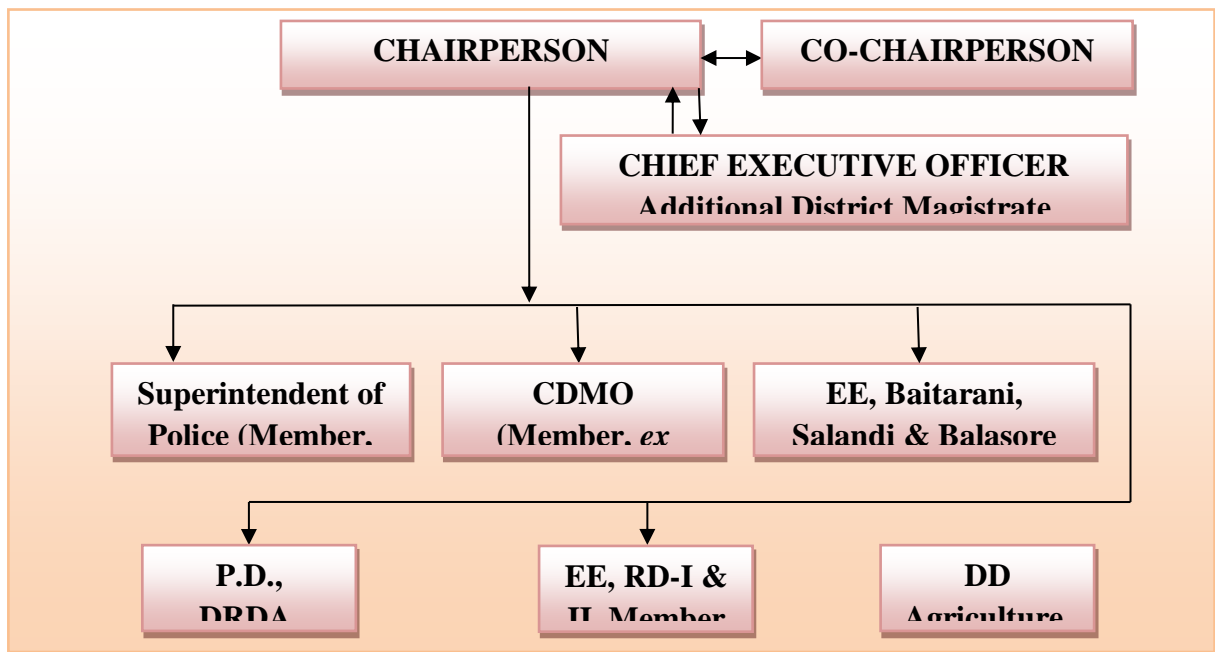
CHAIRPERSON

CO-CHAIRPERSON

CHIEF EXECUTIVE OFFICER
Additional District Magistrate

Superintendent of Police (Member,

CDMO (Member, *ex*

EE, Baitarani, Salandi & Balasore

P.D., DRDA

EE, RD-I & II, Member

DD Agriculture